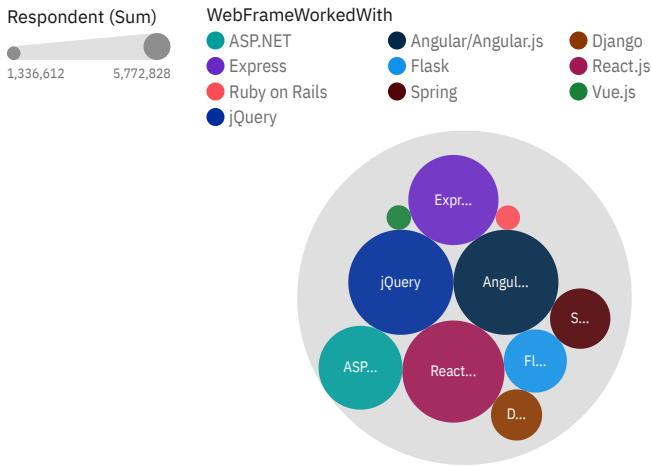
Respondent (Sum)

1,336,612 5,772,828

WebFrameWorkedWith

ASP.NET
Angular/Angular.js
Django
Express
Flask
React.js
Ruby on Rails
Spring
Vue.js
jQuery

Expr...
jQuery
Angul...
S...
ASP...
React...
Fl...
D...